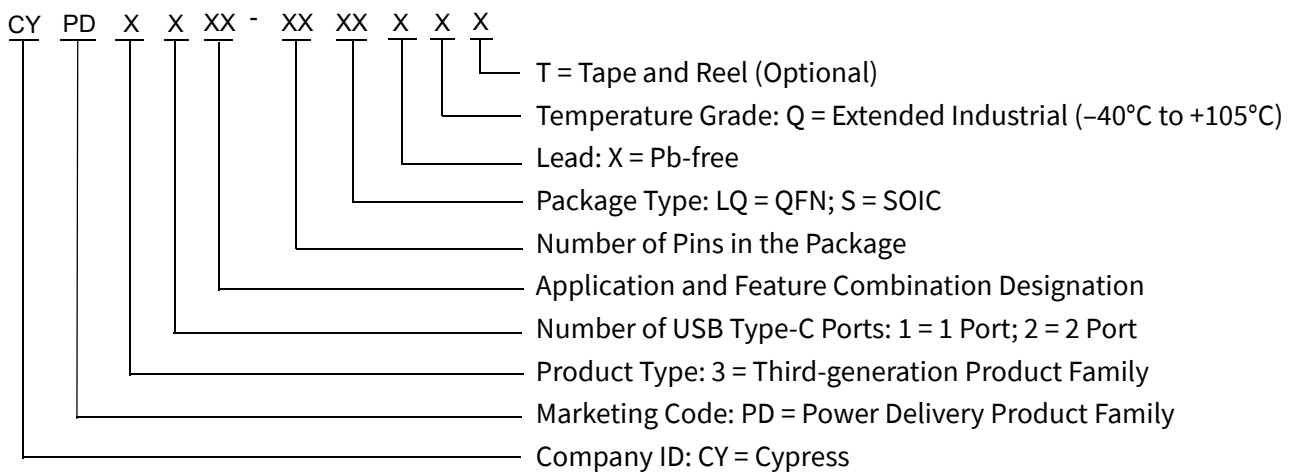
CY PD X X XX - XX XX X X X

T = Tape and Reel (Optional)

Temperature Grade: Q = Extended Industrial (–40°C to +105°C)

Lead: X = Pb-free

Package Type: LQ = QFN; S = SOIC

Number of Pins in the Package

Application and Feature Combination Designation

Number of USB Type-C Ports: 1 = 1 Port; 2 = 2 Port

Product Type: 3 = Third-generation Product Family

Marketing Code: PD = Power Delivery Product Family

Company ID: CY = Cypress